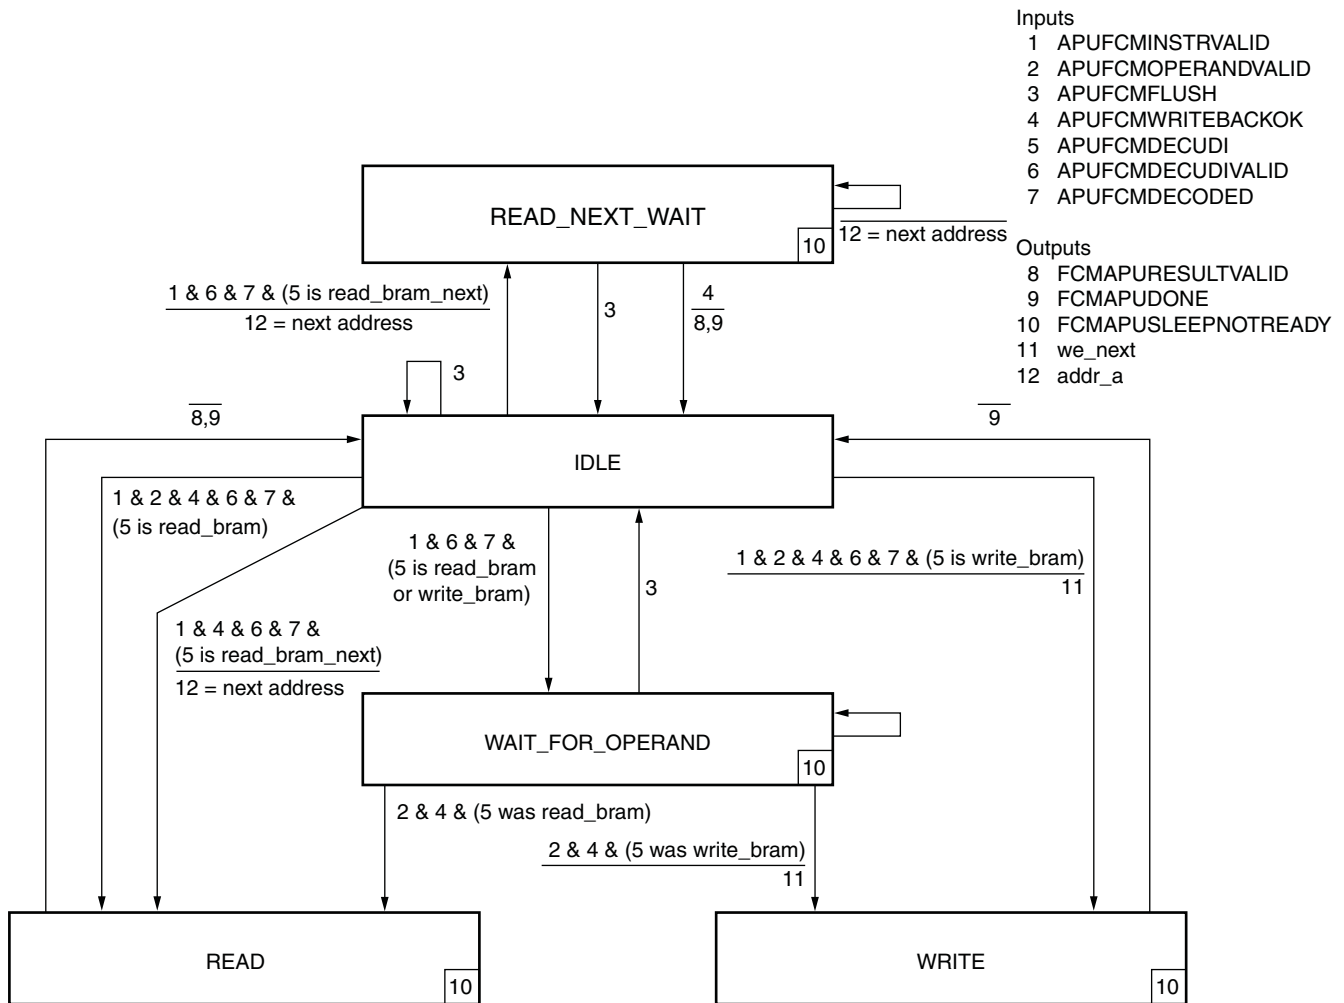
Inputs
1 APUFCMINSTRVALID
2 APUFCMOPERANDVALID
3 APUFCMFLUSH
4 APUFCMWRITEBACKOK
5 APUFCMDECUDI
6 APUFCMDECUDIVALID
7 APUFCMDECODED

Outputs
8 FCMAPURESULTVALID
9 FCMAPUDONE
10 FCMAPUSLEEPNOTREADY
11 we_next
12 addr_a

READ_NEXT_WAIT
10

$\overline{12 = \text{next address}}$

$\frac{1 \text{ \& } 6 \text{ \& } 7 \text{ \& } (5 \text{ is read\_bram\_next})}{12 = \text{next address}}$

3

$\frac{4}{8,9}$

3

$\overline{8,9}$

$\overline{9}$

IDLE

1 & 2 & 4 & 6 & 7 & (5 is read_bram)

1 & 6 & 7 & (5 is read_bram or write_bram)

3

$\frac{1 \text{ \& } 2 \text{ \& } 4 \text{ \& } 6 \text{ \& } 7 \text{ \& } (5 \text{ is write\_bram})}{11}$

$\frac{1 \text{ \& } 4 \text{ \& } 6 \text{ \& } 7 \text{ \& } (5 \text{ is read\_bram\_next})}{12 = \text{next address}}$

WAIT_FOR_OPERAND
10

2 & 4 & (5 was read_bram)

$\frac{2 \text{ \& } 4 \text{ \& } (5 \text{ was write\_bram})}{11}$

READ
10

WRITE
10